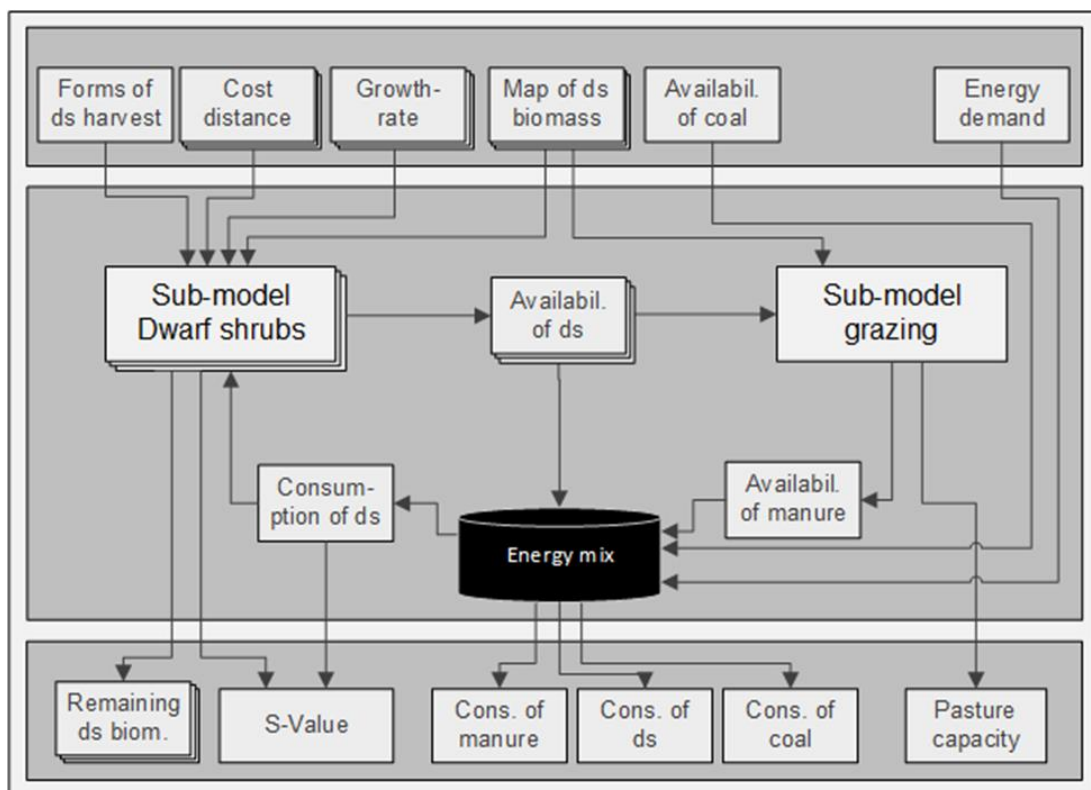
Forms of ds harvest

Cost distance

Growth-rate

Map of ds biomass

Availabil. of coal

Energy demand

Sub-model Dwarf shrubs

Availabil. of ds

Sub-model grazing

Consumption of ds

Availabil. of manure

Energy mix

Remaining ds biom.

S-Value

Cons. of manure

Cons. of ds

Cons. of coal

Pasture capacity